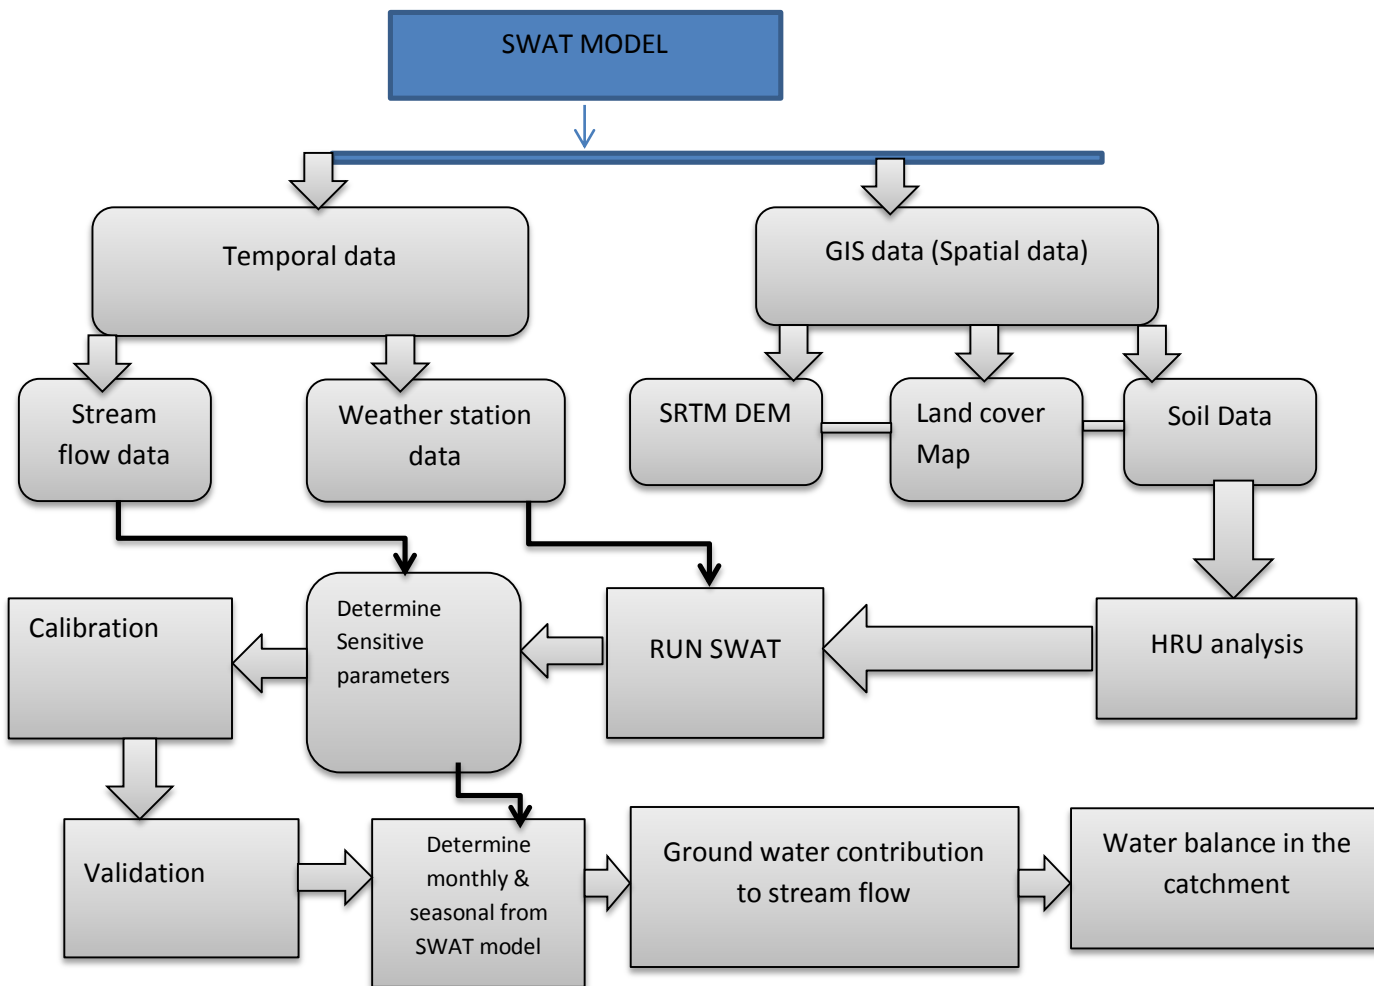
SWAT MODEL

Temporal data

GIS data (Spatial data)

Stream flow data

Weather station data

SRTM DEM

Land cover Map

Soil Data

Calibration

Determine Sensitive parameters

RUN SWAT

HRU analysis

Validation

Determine monthly & seasonal from SWAT model

Ground water contribution to stream flow

Water balance in the catchment